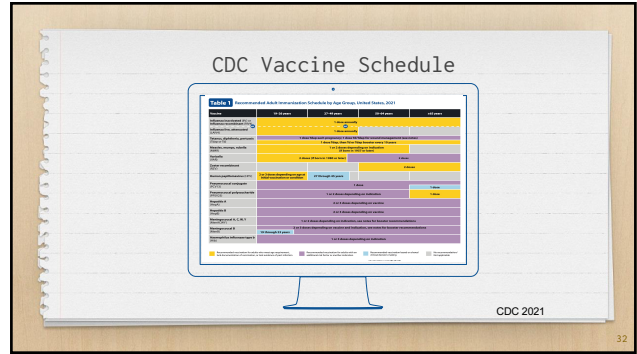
CDC Vaccine Schedule

Table 1 Recommended Adult Immunization Schedule by Age Group, United States, 2021

| Vaccine | 19–26 years | 27–49 years | 50–64 years | ≥65 years |
|---|---|---|---|---|
| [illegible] | 1 dose annually | | | |
| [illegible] | 1 dose annually | | | |
| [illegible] | 1 dose Tdap each pregnancy; 1 dose Td/Tdap for wound management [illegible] | | | |
| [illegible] | 1 or 2 doses depending on indication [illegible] | | | |
| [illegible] | 2 doses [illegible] | | 2 doses | |
| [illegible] | | | 2 doses | |
| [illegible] | 2 or 3 doses depending on age at initial vaccination or condition | 27 through 45 years | | |
| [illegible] | | 1 dose | | 1 dose |
| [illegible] | 1 or 2 doses depending on indication | | | 1 dose |
| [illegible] | 2 or 3 doses depending on vaccine | | | |
| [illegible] | 2 or 3 doses depending on vaccine | | | |
| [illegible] | 1 or 2 doses depending on indication, see notes for booster recommendations | | | |
| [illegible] | 19 through 23 years | 2 or 3 doses depending on vaccine and indication, see notes for booster recommendations | | |
| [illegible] | 1 or 3 doses depending on indication | | | |

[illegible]

CDC 2021

32